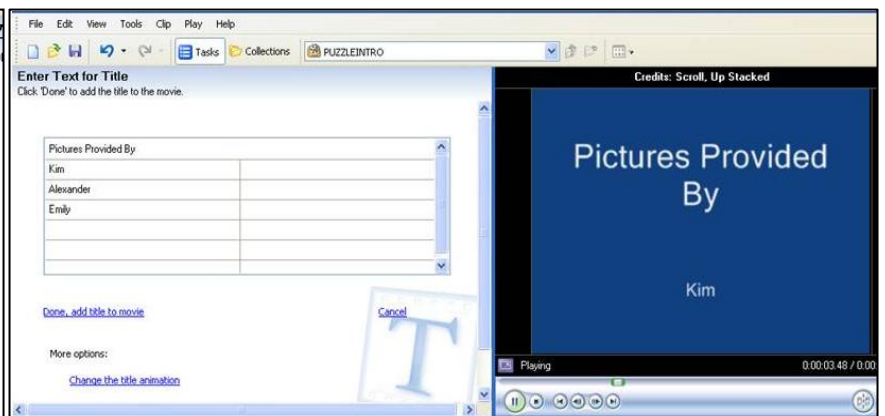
File Edit View Tools Clip Play Help

Tasks Collections PUZZLEINTRO

Enter Text for Title
Click 'Done' to add the title to the movie.

| Pictures Provided By | |
|---|---|
| Kim | |
| Alexander | |
| Emily | |
| | |
| | |
| | |

Done, add title to movie

Cancel

More options:

Change the title animation

T

Credits: Scroll, Up Stacked

Pictures Provided By

Kim

Playing

0:00:03.48 / 0:00